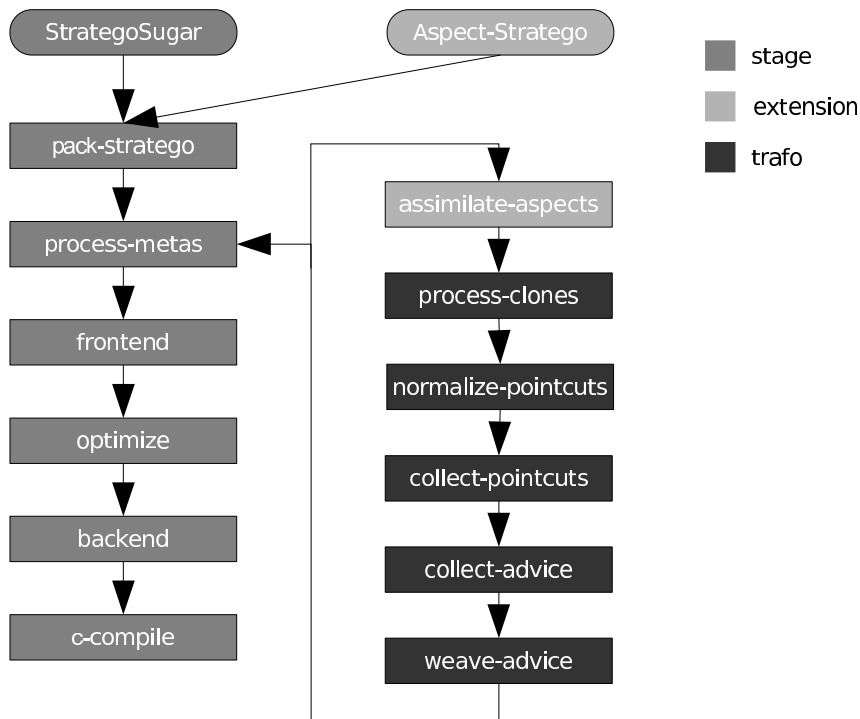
StrategoSugar

Aspect-Stratego

stage

extension

trafo

pack-stratego

process-metas

frontend

optimize

backend

c-compile

assimilate-aspects

process-clones

normalize-pointcuts

collect-pointcuts

collect-advice

weave-advice